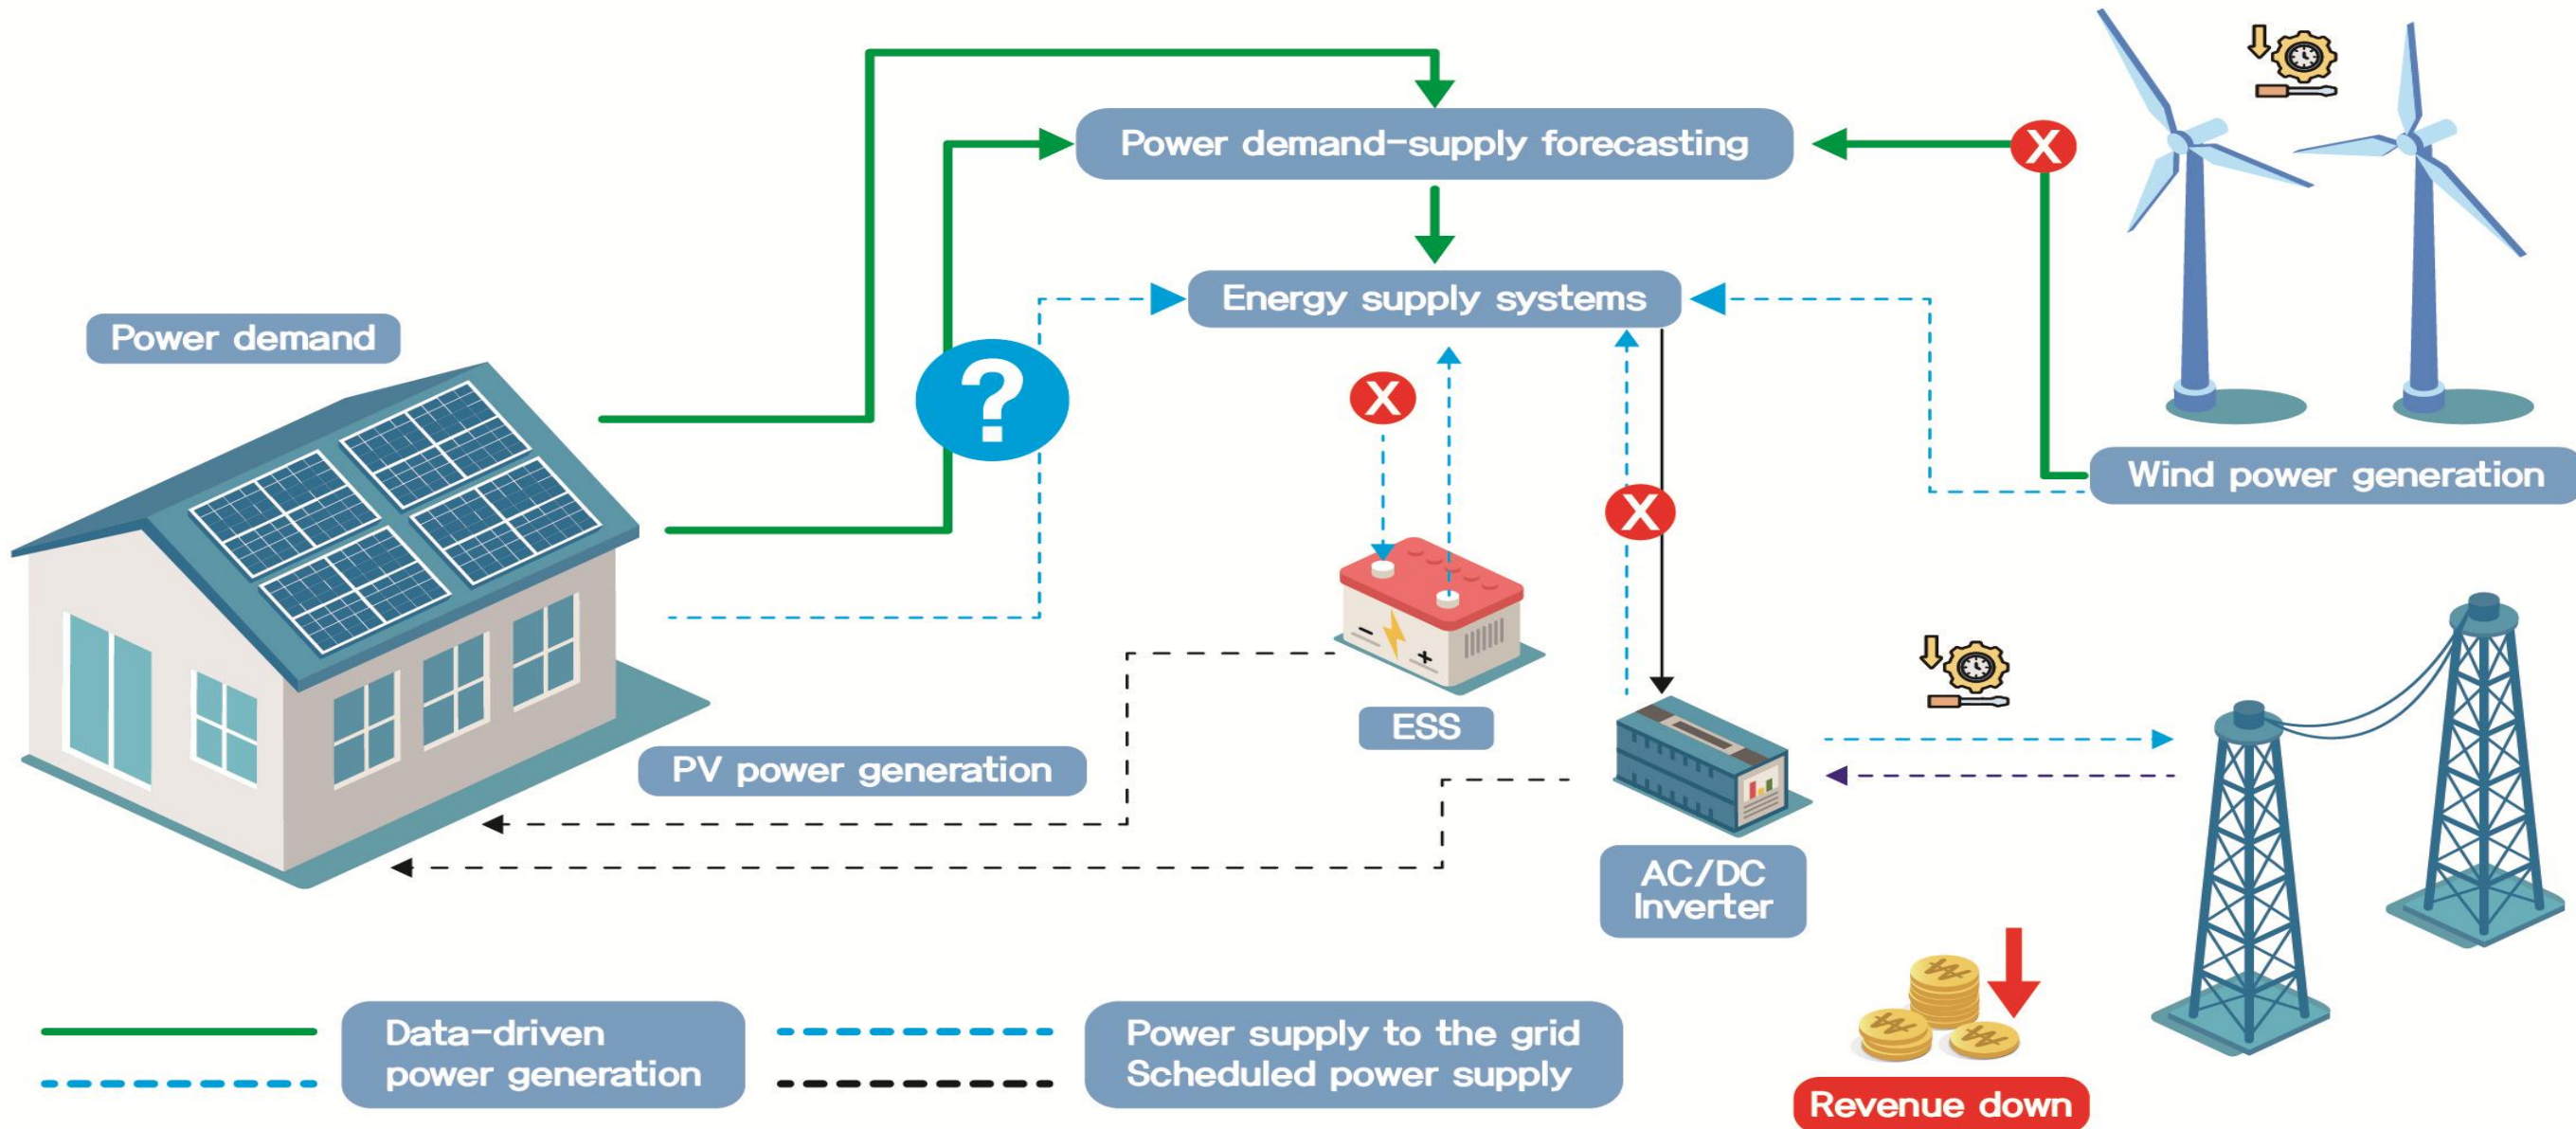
Power demand-supply forecasting

Energy supply systems

Power demand

Wind power generation

ESS

PV power generation

AC/DC Inverter

Data-driven power generation

Power supply to the grid
Scheduled power supply

Revenue down